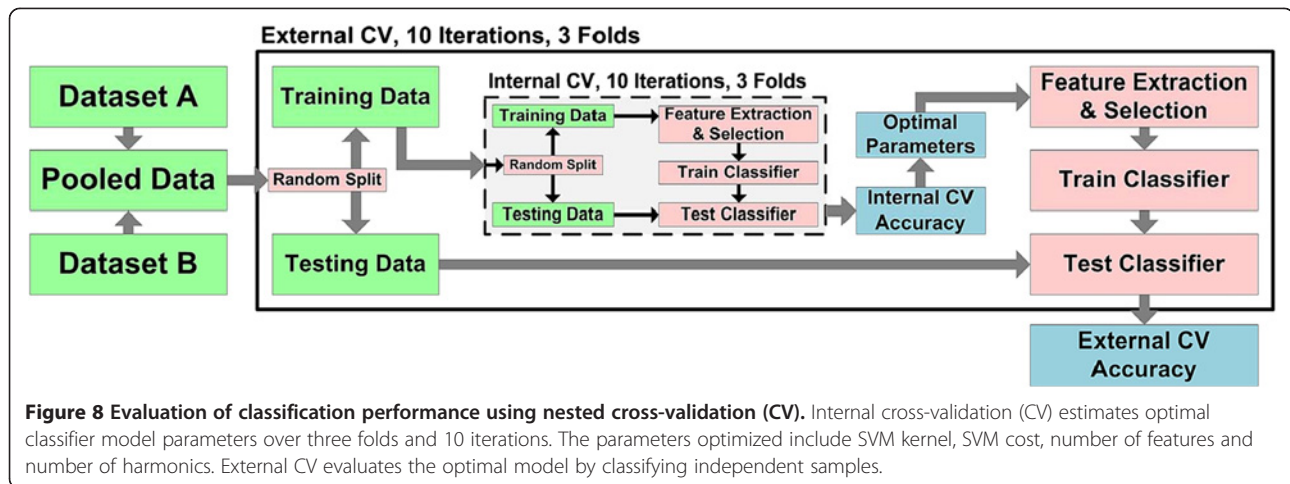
External CV, 10 Iterations, 3 Folds

Dataset A

Pooled Data

Dataset B

Random Split

Training Data

Testing Data

Internal CV, 10 Iterations, 3 Folds

Training Data

Random Split

Testing Data

Feature Extraction & Selection

Train Classifier

Test Classifier

Optimal Parameters

Internal CV Accuracy

Feature Extraction & Selection

Train Classifier

Test Classifier

External CV Accuracy

**Figure 8 Evaluation of classification performance using nested cross-validation (CV).** Internal cross-validation (CV) estimates optimal classifier model parameters over three folds and 10 iterations. The parameters optimized include SVM kernel, SVM cost, number of features and number of harmonics. External CV evaluates the optimal model by classifying independent samples.